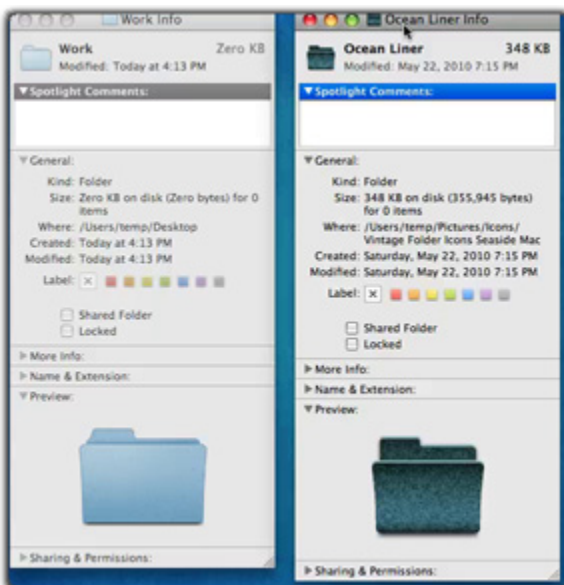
Work Info

Work
Zero KB
Modified: Today at 4:13 PM

Spotlight Comments:

General:
Kind: Folder
Size: Zero KB on disk (Zero bytes) for 0 items
Where: /Users/temp/Desktop
Created: Today at 4:13 PM
Modified: Today at 4:13 PM
Label:

Shared Folder
Locked

More Info:
Name & Extension:
Preview:

Sharing & Permissions:

Ocean Liner Info

Ocean Liner
348 KB
Modified: May 22, 2010 7:15 PM

Spotlight Comments:

General:
Kind: Folder
Size: 348 KB on disk (355,945 bytes) for 0 items
Where: /Users/temp/Pictures/Icons/Vintage Folder Icons Seaside Mac
Created: Saturday, May 22, 2010 7:15 PM
Modified: Saturday, May 22, 2010 7:15 PM
Label:

Shared Folder
Locked

More Info:
Name & Extension:
Preview:

Sharing & Permissions: